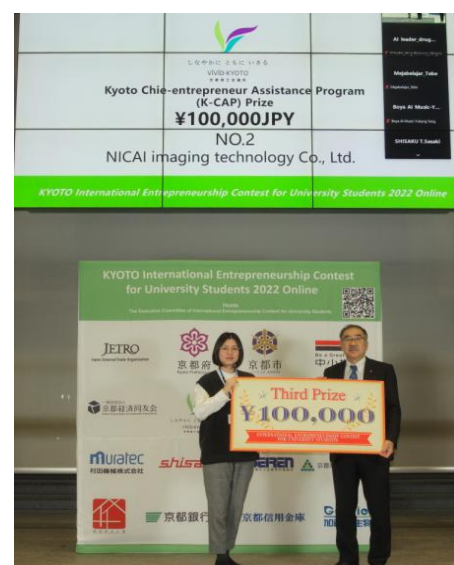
しなやかに ともにいきる

VIVID KYOTO

Kyoto Chie-entrepreneur Assistance Program (K-CAP) Prize

¥100,000JPY

NO.2

NICAI imaging technology Co., Ltd.

AI leader_drug...

Mojabelajar_Tobe

Boys AI Music-Y...

SHISAKU T.Sasaki

KYOTO International Entrepreneurship Contest for University Students 2022 Online

KYOTO International Entrepreneurship Contest for University Students 2022 Online

Hosts
The Executive Committee of International Entrepreneurship Contest for University Students

JETRO

京都府

京都市

京都経済同友会

Muratec
村田機械株式会社

shisa

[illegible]

京都銀行

京都信用金庫

Third Prize

¥100,000

INTERNATIONAL ENTREPRENEURSHIP CONTEST FOR UNIVERSITY STUDENTS